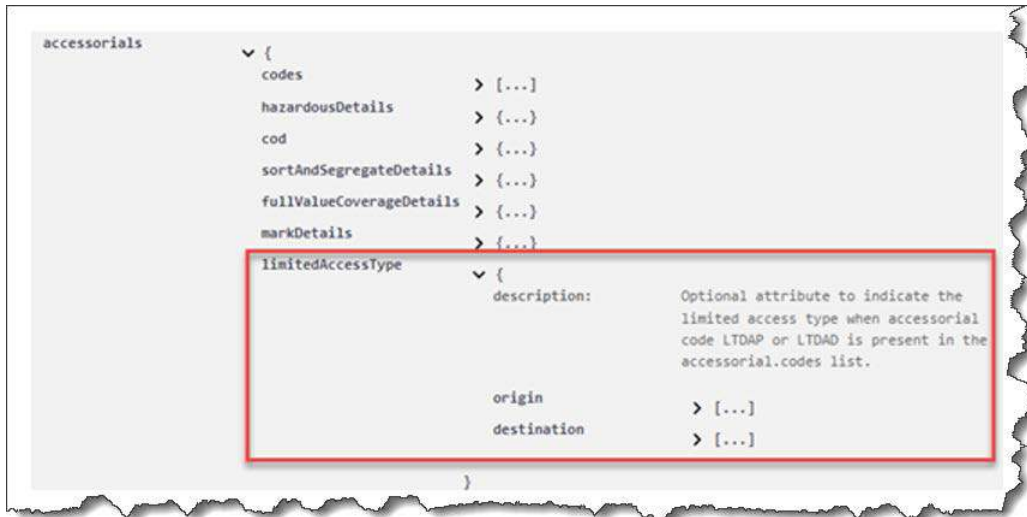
accessorials ⌄ {
codes > [...]
hazardousDetails > {...}
cod > {...}
sortAndSegregateDetails > {...}
fullValueCoverageDetails > {...}
markDetails > {...}
limitedAccessType ⌄ {
description: Optional attribute to indicate the limited access type when accessorial code LTDAP or LTDAD is present in the accessorial.codes list.
origin > [...]
destination > [...]
}